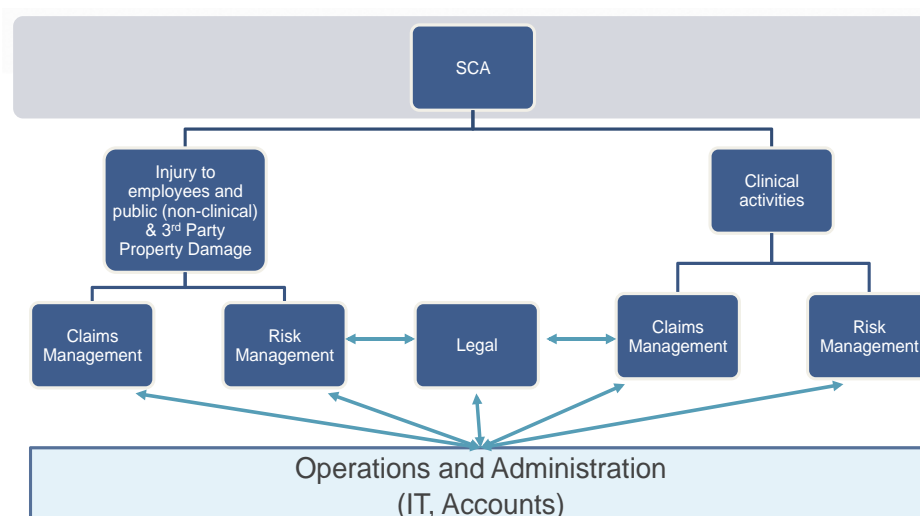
SCA

Injury to employees and public (non-clinical) & 3rd Party Property Damage

Clinical activities

Claims Management

Risk Management

Legal

Claims Management

Risk Management

Operations and Administration (IT, Accounts)